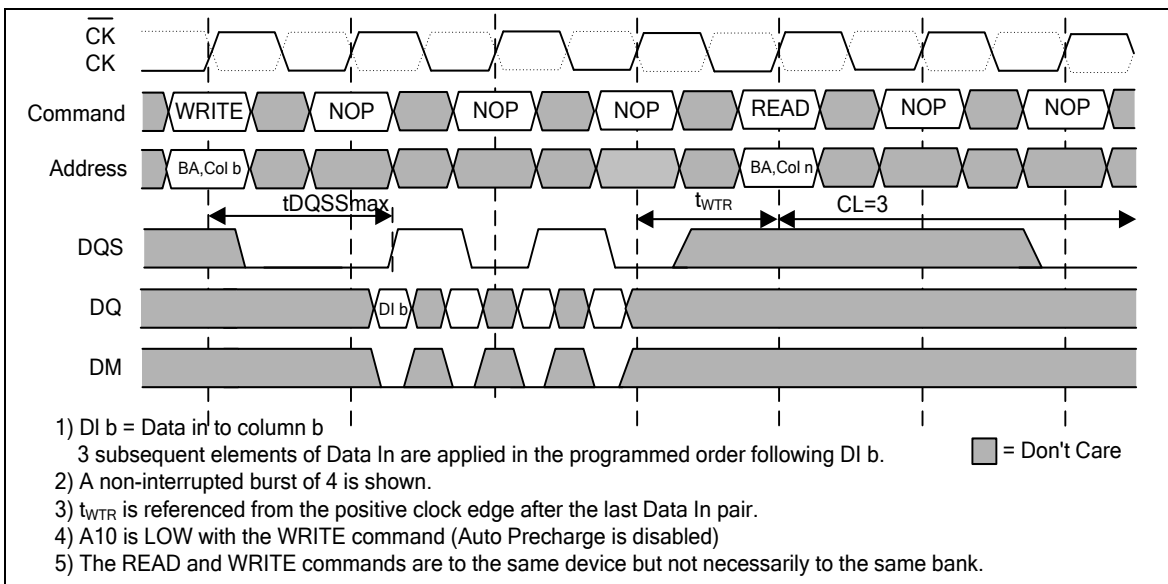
$\overline{CK}$
CK

Command WRITE NOP NOP NOP READ NOP NOP

Address BA,Col b BA,Col n

tDQSSmax $t_{WTR}$ CL=3

DQS

DQ DI b

DM

1) DI b = Data in to column b
3 subsequent elements of Data In are applied in the programmed order following DI b.

= Don't Care

2) A non-interrupted burst of 4 is shown.
3) $t_{WTR}$ is referenced from the positive clock edge after the last Data In pair.
4) A10 is LOW with the WRITE command (Auto Precharge is disabled)
5) The READ and WRITE commands are to the same device but not necessarily to the same bank.